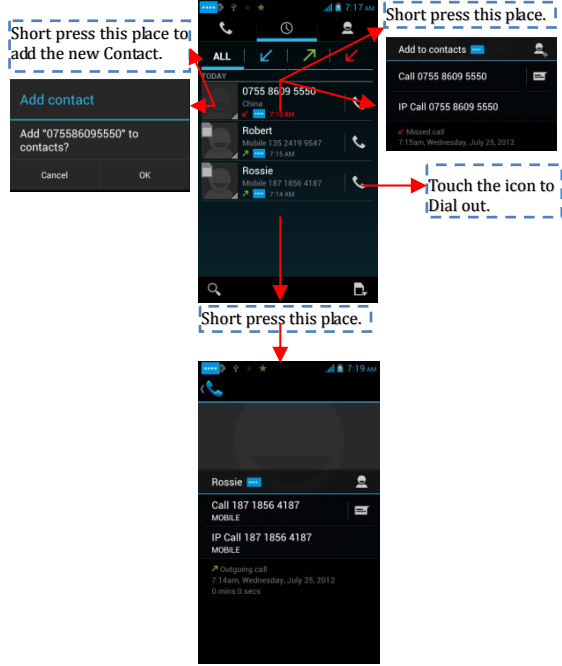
Short press this place to add the new Contact.

Add contact

Add "075586095550" to contacts?

Cancel OK

7:17 AM

ALL

TODAY

0755 8609 5550
China
7:15 AM

Robert
Mobile 135 2419 9547
7:15 AM

Rossie
Mobile 187 1856 4187
7:14 AM

Short press this place.

Add to contacts

Call 0755 8609 5550

IP Call 0755 8609 5550

Missed call
7:15am, Wednesday, July 25, 2012

Touch the icon to Dial out.

Short press this place.

7:19 AM

Rossie

Call 187 1856 4187
MOBILE

IP Call 187 1856 4187
MOBILE

Outgoing call
7:14am, Wednesday, July 25, 2012
0 mins 0 secs